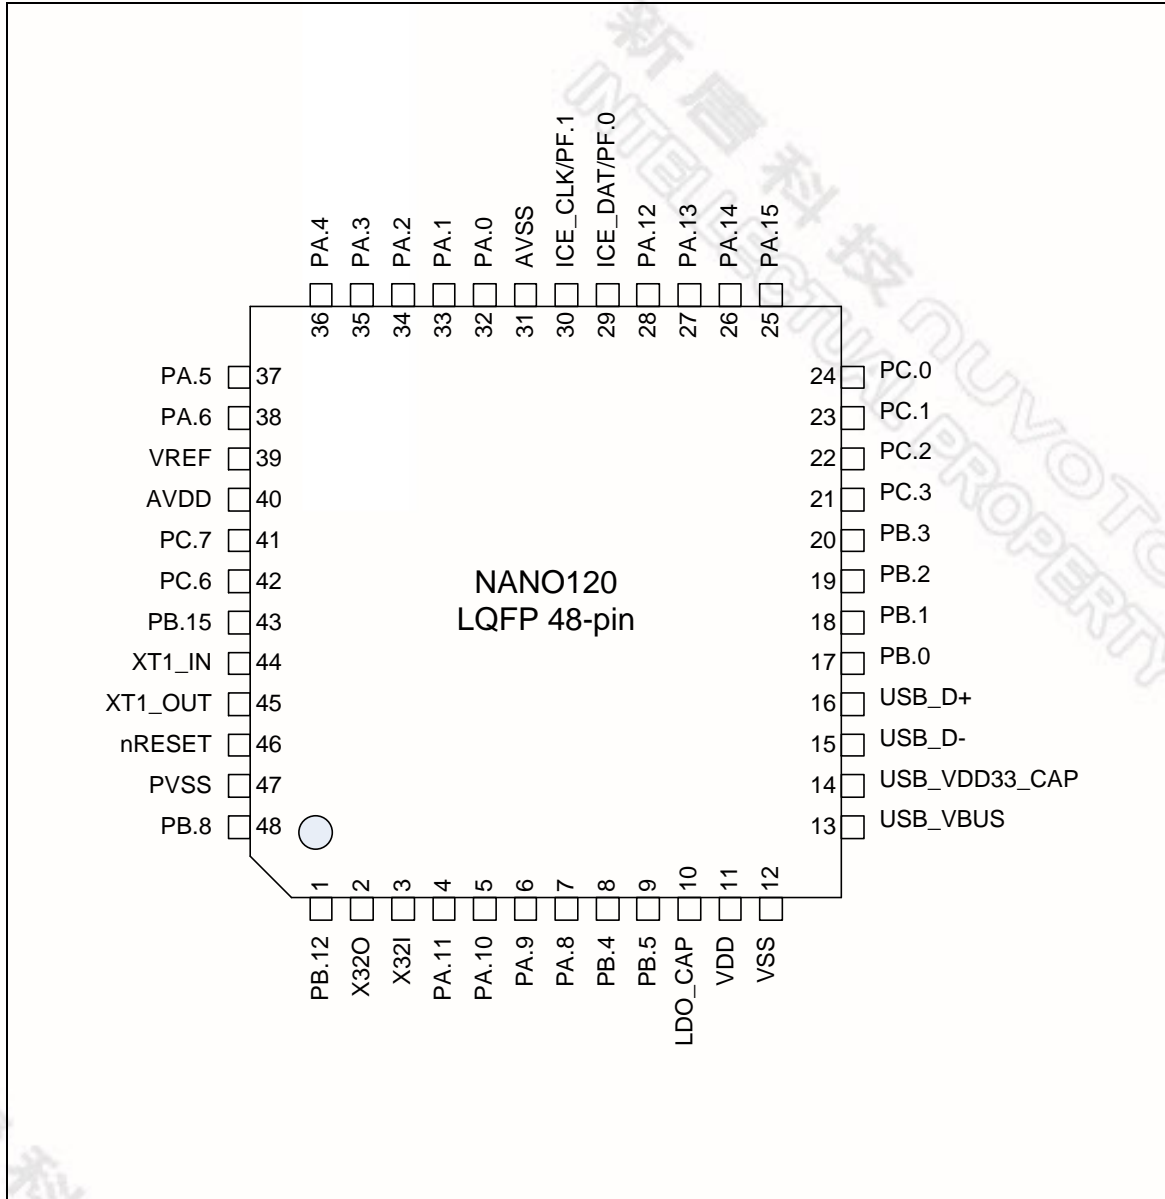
PA.4 PA.3 PA.2 PA.1 PA.0 AVSS ICE_CLK/PF.1 ICE_DAT/PF.0 PA.12 PA.13 PA.14 PA.15

36 35 34 33 32 31 30 29 28 27 26 25

PA.5 37
PA.6 38
VREF 39
AVDD 40
PC.7 41
PC.6 42
PB.15 43
XT1_IN 44
XT1_OUT 45
nRESET 46
PVSS 47
PB.8 48

24 PC.0
23 PC.1
22 PC.2
21 PC.3
20 PB.3
19 PB.2
18 PB.1
17 PB.0
16 USB_D+
15 USB_D-
14 USB_VDD33_CAP
13 USB_VBUS

NANO120
LQFP 48-pin

1 2 3 4 5 6 7 8 9 10 11 12

PB.12 X32O X32I PA.11 PA.10 PA.9 PA.8 PB.4 PB.5 LDO_CAP VDD VSS

新唐科技
NUVOTON
INTELLECTUAL PROPERTY